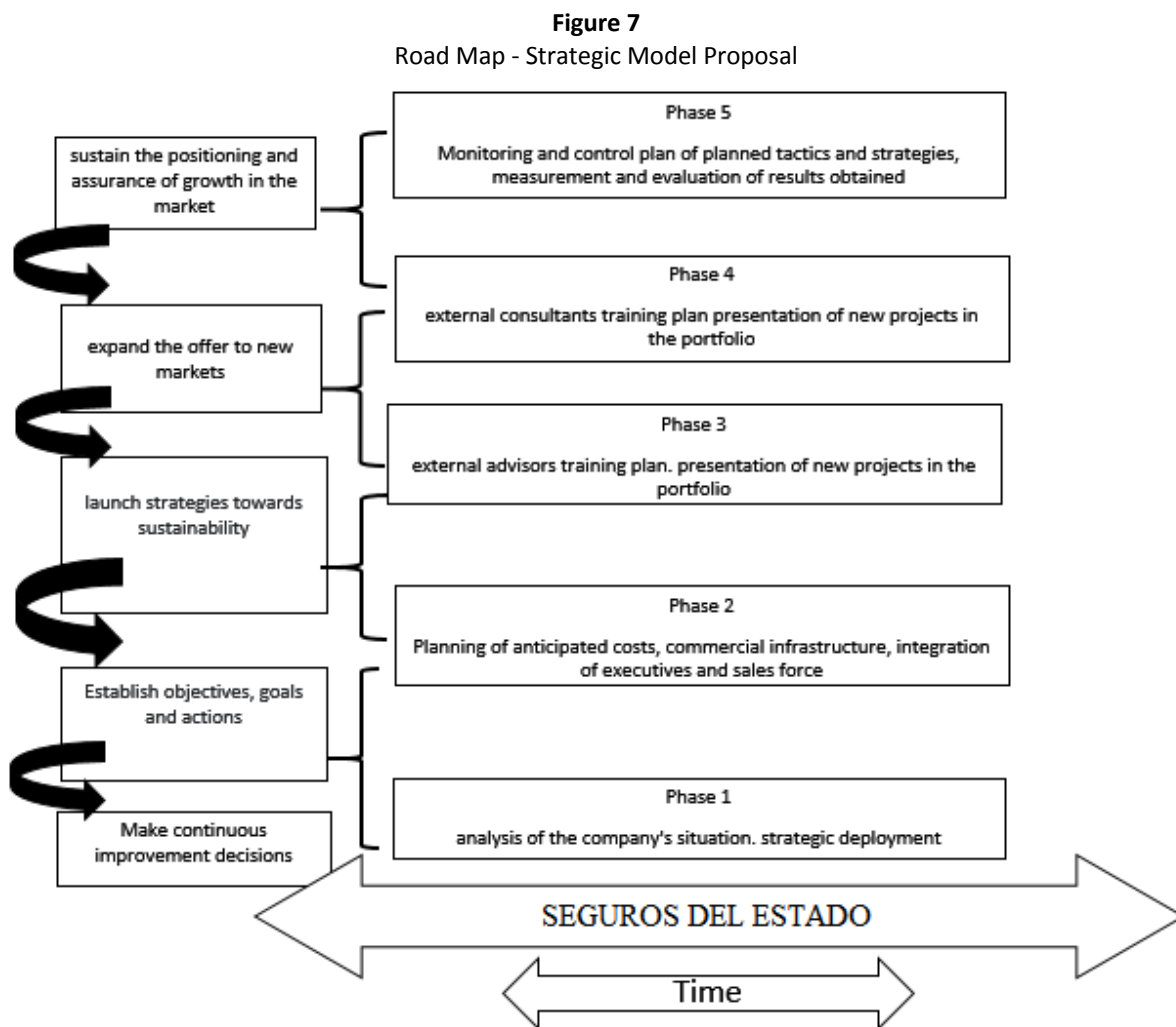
**Figure 7**
Road Map - Strategic Model Proposal

sustain the positioning and assurance of growth in the market

Phase 5

Monitoring and control plan of planned tactics and strategies, measurement and evaluation of results obtained

Phase 4

external consultants training plan presentation of new projects in the portfolio

expand the offer to new markets

Phase 3

external advisors training plan. presentation of new projects in the portfolio

launch strategies towards sustainability

Phase 2

Planning of anticipated costs, commercial infrastructure, integration of executives and sales force

Establish objectives, goals and actions

Phase 1

analysis of the company's situation. strategic deployment

Make continuous improvement decisions

SEGUROS DEL ESTADO

Time